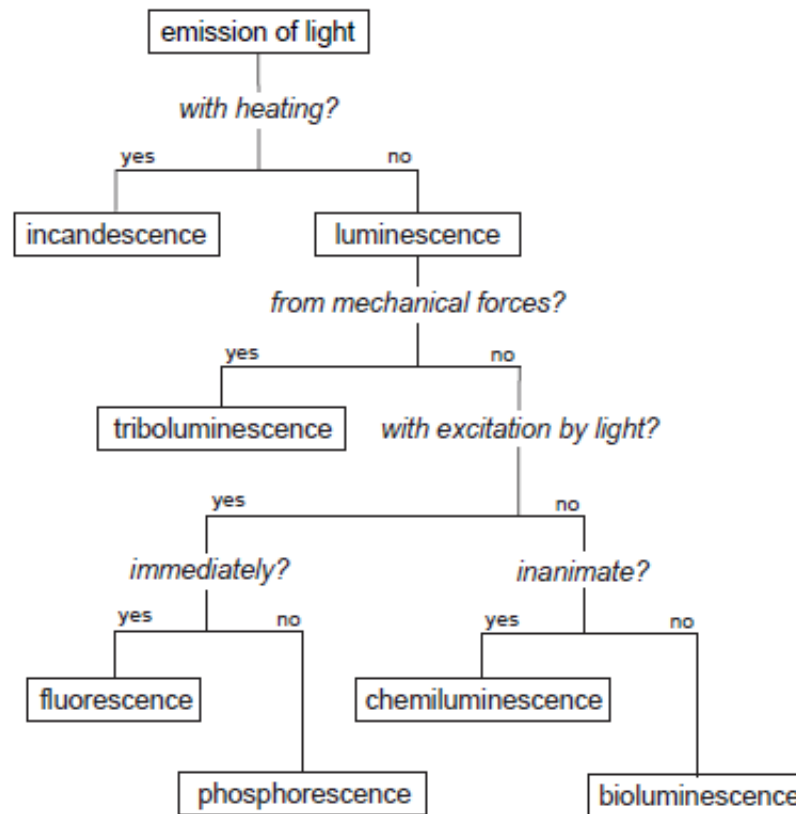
emission of light

with heating?

yes

no

incandescence

luminescence

from mechanical forces?

yes

no

triboluminescence

with excitation by light?

yes

no

immediately?

inanimate?

yes

no

yes

no

fluorescence

chemiluminescence

phosphorescence

bioluminescence